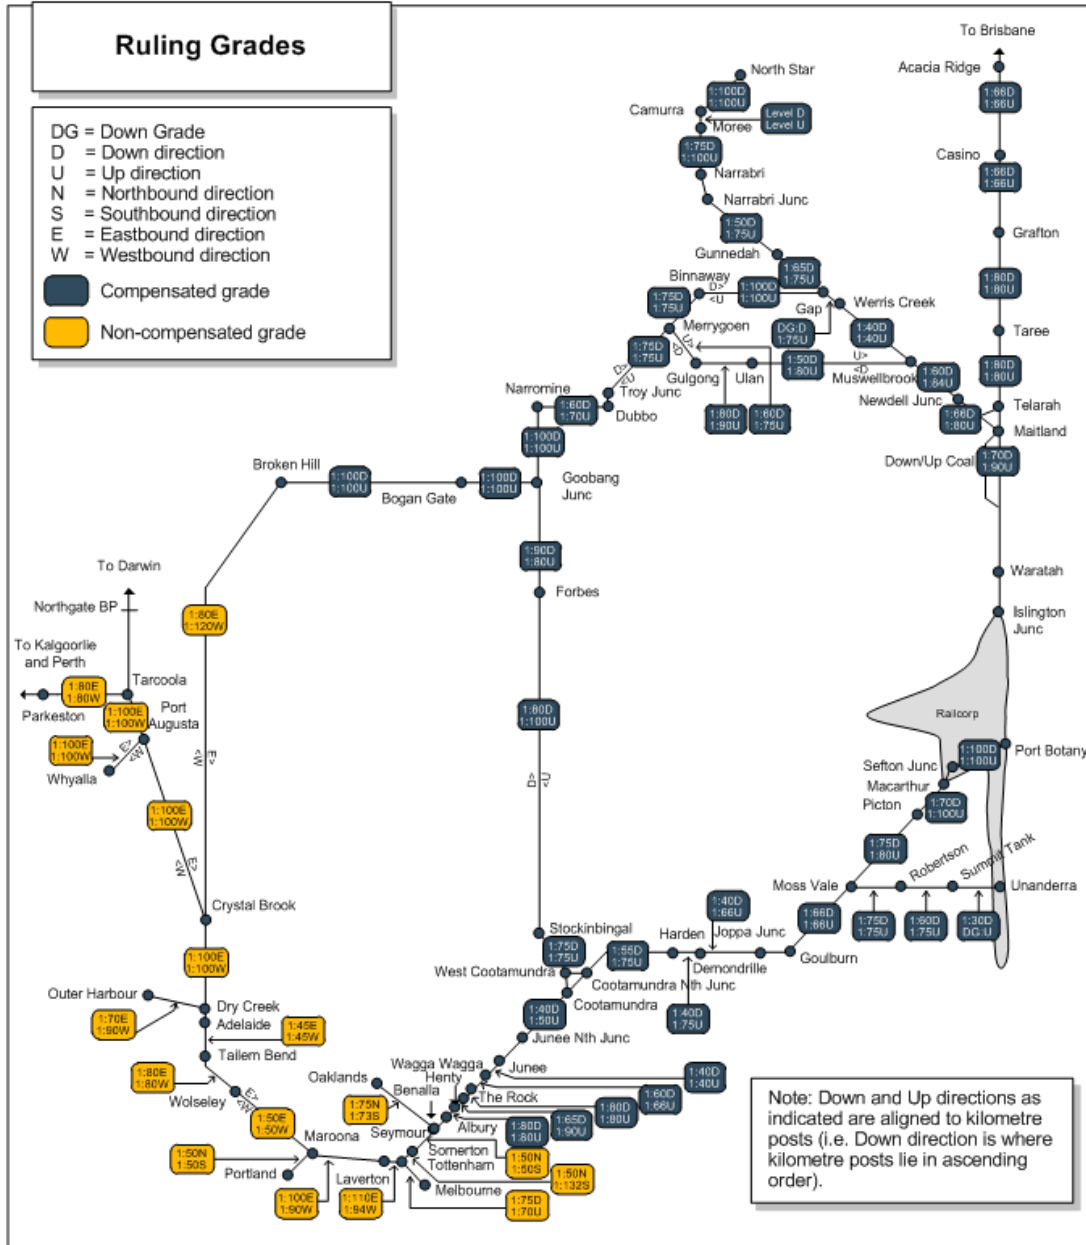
Ruling Grades

DG = Down Grade
D = Down direction
U = Up direction
N = Northbound direction
S = Southbound direction
E = Eastbound direction
W = Westbound direction
Compensated grade
Non-compensated grade

To Brisbane
Acacia Ridge
1:66D 1:66U
Casino
1:66D 1:66U
Grafton
1:80D 1:80U
Taree
1:80D 1:80U
Telarah
Maitland
Down/Up Coal
1:70D 1:90U
Waratah
Islington Junc
Railcorp
Port Botany
1:100D 1:100U
Sefton Junc
Macarthur
Picton
1:70D 1:100U
1:75D 1:80U
Robertson
Summit Tank
Moss Vale
Unanderra
1:75D 1:75U
1:60D 1:75U
1:30D DG:U
1:66D 1:66U
Goulburn
1:40D 1:66U
Harden
Joppa Junc
Demondrille
Cootamundra Nth Junc
1:40D 1:75U

North Star
1:100D 1:100U
Camurra
Moree
Level D Level U
1:75D 1:100U
Narrabri
Narrabri Junc
1:50D 1:75U
Gunnedah
1:65D 1:75U
Binnaway
1:75D 1:75U
1:100D 1:100U
Gap
Werris Creek
Merrygoen
DG:D 1:75U
1:40D 1:40U
1:75D 1:75U
Gulgong
Ulan
1:50D 1:80U
Muswellbrook
1:60D 1:64U
Newdell Junc
1:66D 1:80U
Troy Junc
Narromine
1:60D 1:70U
Dubbo
1:80D 1:90U
1:60D 1:75U
1:100D 1:100U
Goobang Junc
Broken Hill
1:100D 1:100U
Bogan Gate
1:100D 1:100U
1:90D 1:80U
Forbes
1:80D 1:100U
Stockinbingal
1:75D 1:75U
1:55D 1:75U
West Cootamundra
Cootamundra
1:40D 1:50U
Junee Nth Junc
Junee
Wagga Wagga
Henty
The Rock
1:40D 1:40U
1:60D 1:66U
1:80D 1:80U
1:65D 1:90U
1:80D 1:80U
Albury
Benalla
Oaklands
1:75N 1:73S
Seymour
Somerton
Tottenham
1:50N 1:50S
1:50N 1:132S
Melbourne
1:75D 1:70U
Laverton
1:110E 1:94W
1:100E 1:90W
Portland
Maroona
1:50N 1:50S
1:50E 1:50W
Wolseley
1:80E 1:80W
Tailem Bend
Adelaide
1:45E 1:45W
Dry Creek
Outer Harbour
1:70E 1:90W
1:100E 1:100W
Crystal Brook
1:100E 1:100W
Port Augusta
1:100E 1:100W
Whyalla
1:100E 1:100W
Parkeston
1:80E 1:80W
Tarcoola
To Kalgoorlie and Perth
Northgate BP
To Darwin
1:80E 1:120W

Note: Down and Up directions as indicated are aligned to kilometre posts (i.e. Down direction is where kilometre posts lie in ascending order).